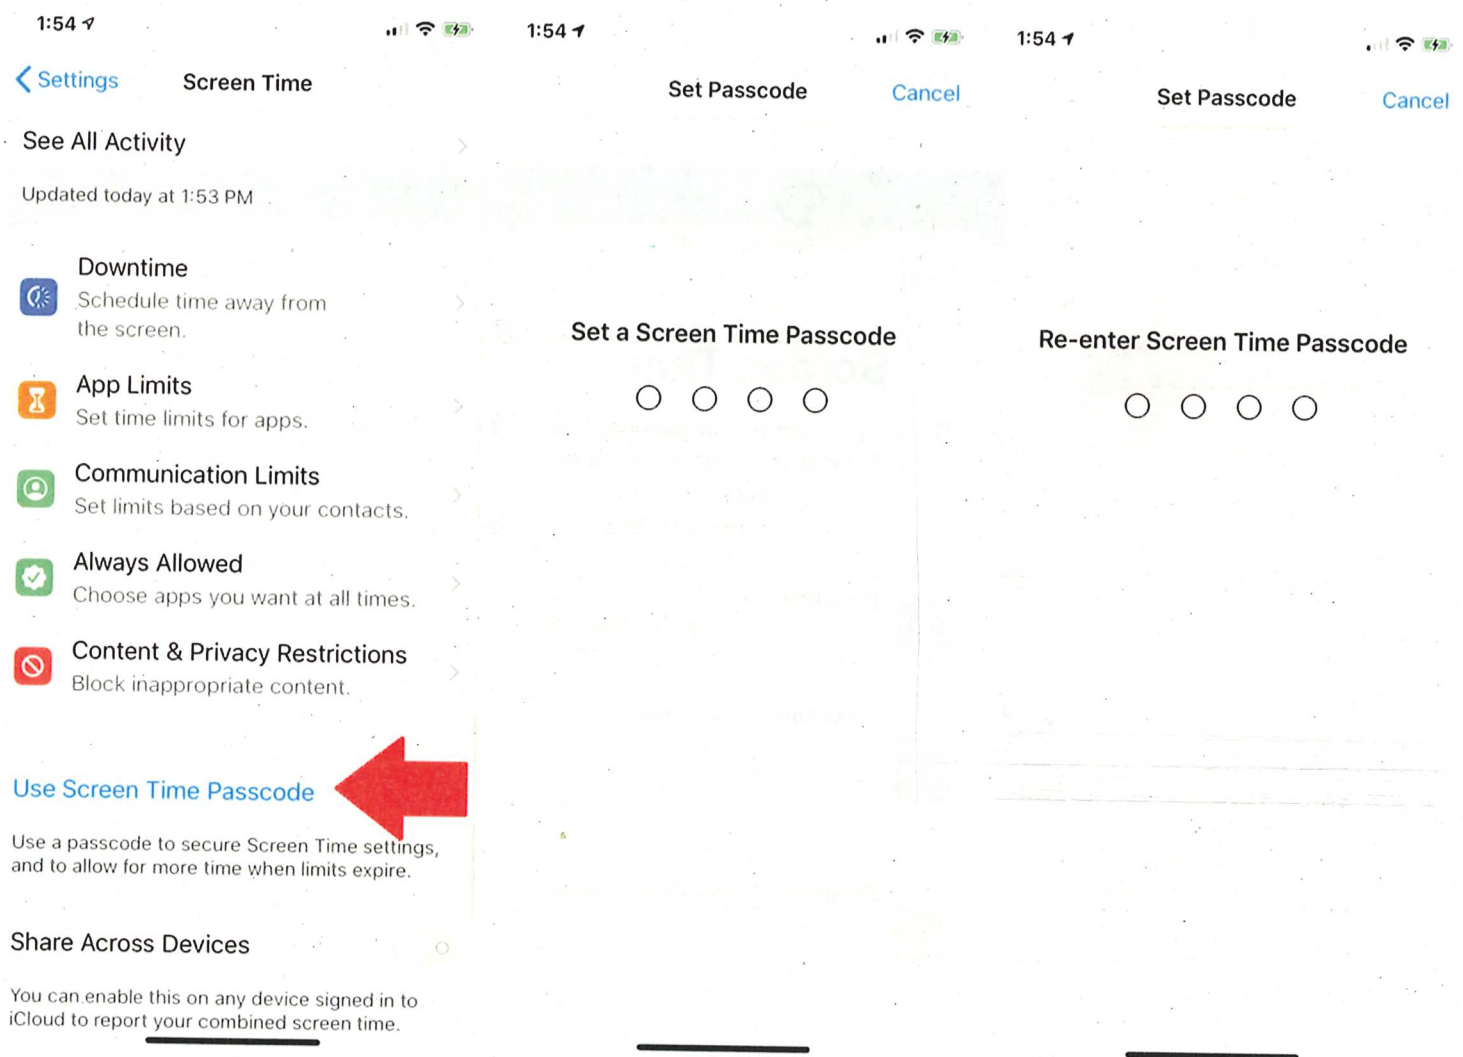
1:54

Settings Screen Time

See All Activity

Updated today at 1:53 PM

Downtime
Schedule time away from the screen.

App Limits
Set time limits for apps.

Communication Limits
Set limits based on your contacts.

Always Allowed
Choose apps you want at all times.

Content & Privacy Restrictions
Block inappropriate content.

Use Screen Time Passcode

Use a passcode to secure Screen Time settings, and to allow for more time when limits expire.

Share Across Devices

You can enable this on any device signed in to iCloud to report your combined screen time.

1:54

Set Passcode Cancel

Set a Screen Time Passcode

1:54

Set Passcode Cancel

Re-enter Screen Time Passcode